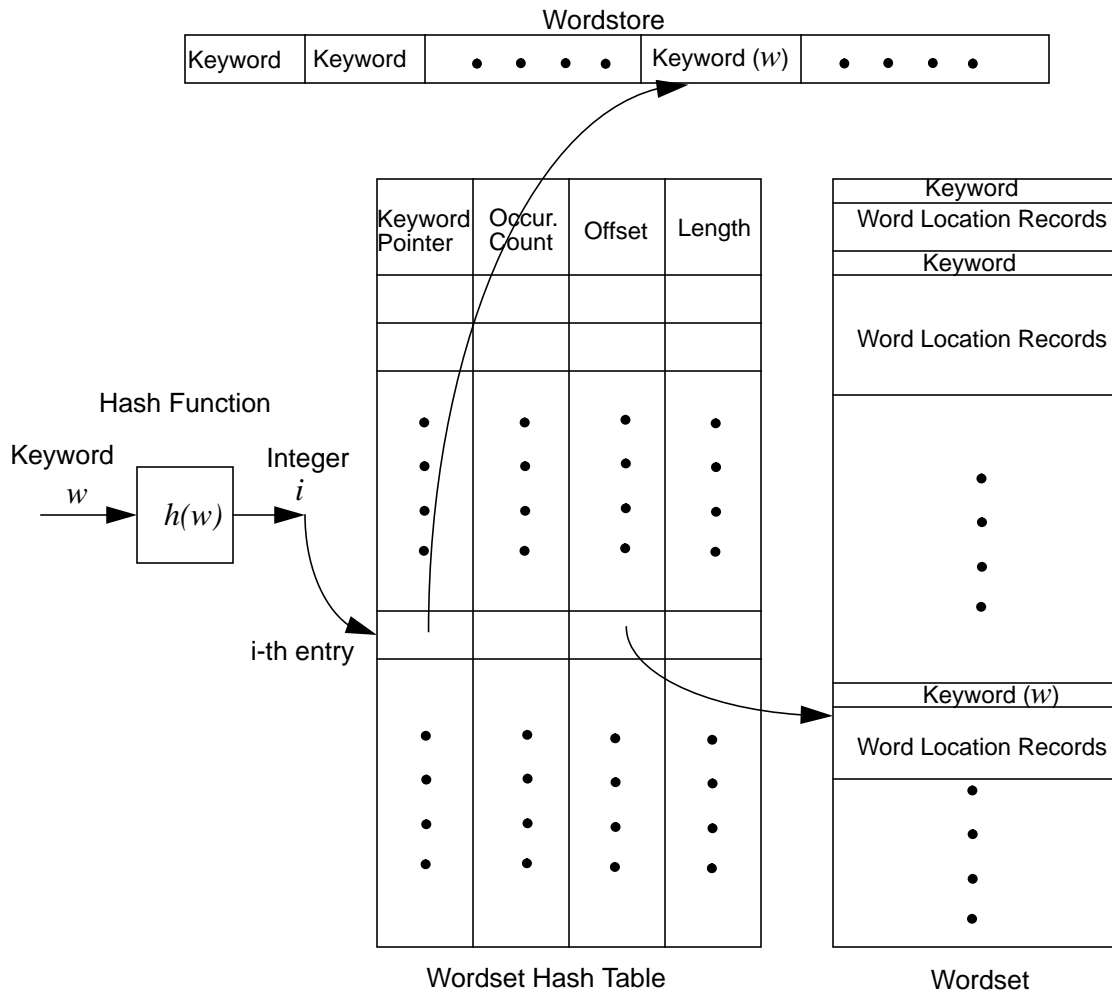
Wordstore

| Keyword | Keyword | • • • • | Keyword ($w$) | • • • • |
|---|---|---|---|---|

| Keyword Pointer | Occur. Count | Offset | Length |
|---|---|---|---|
| | | | |
| | | | |
| • • • • | • • • • | • • • • | • • • • |
| | | | |
| • • • • | • • • • | • • • • | • • • • |

Keyword
Word Location Records
Keyword
Word Location Records
• • • •
Keyword ($w$)
Word Location Records
• • • •

Hash Function

Keyword
$w$

$h(w)$

Integer
$i$

i-th entry

Wordset Hash Table

Wordset